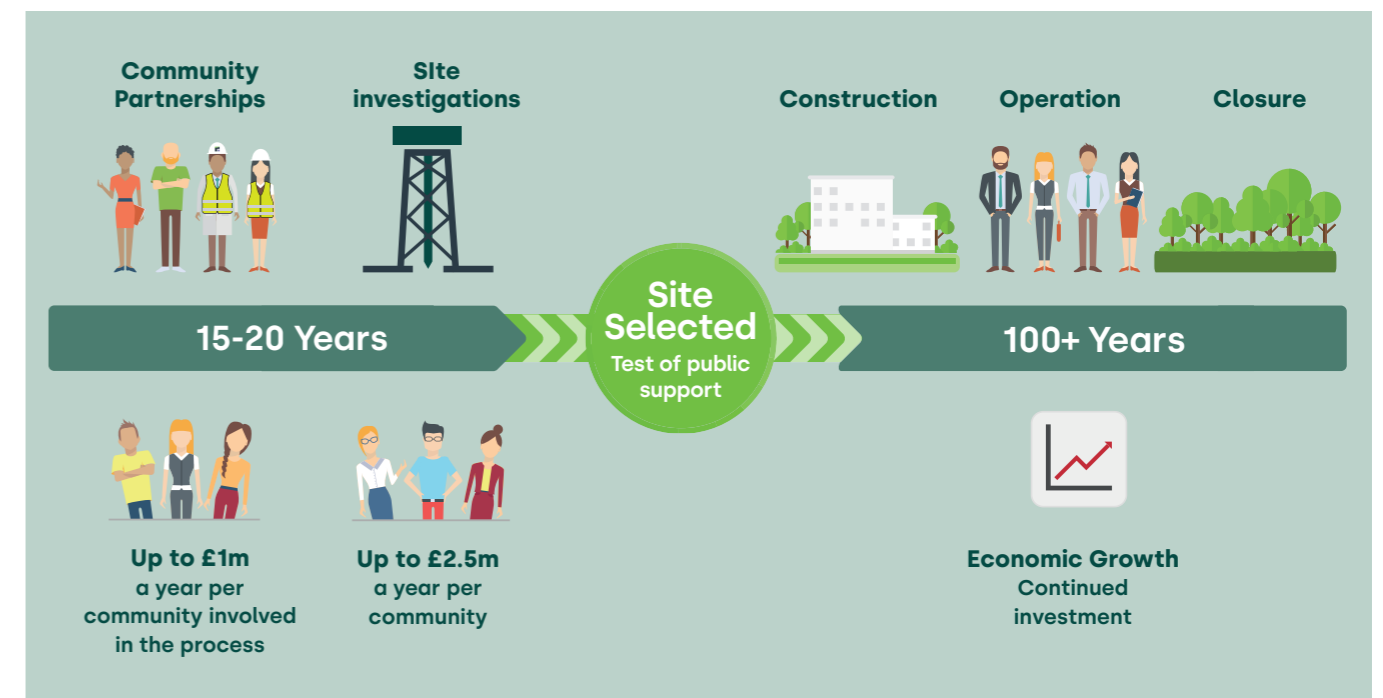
Community Partnerships

SIte investigations

Construction

Operation

Closure

15-20 Years

Site Selected
Test of public support

100+ Years

Up to £1m
a year per community involved in the process

Up to £2.5m
a year per community

Economic Growth
Continued investment